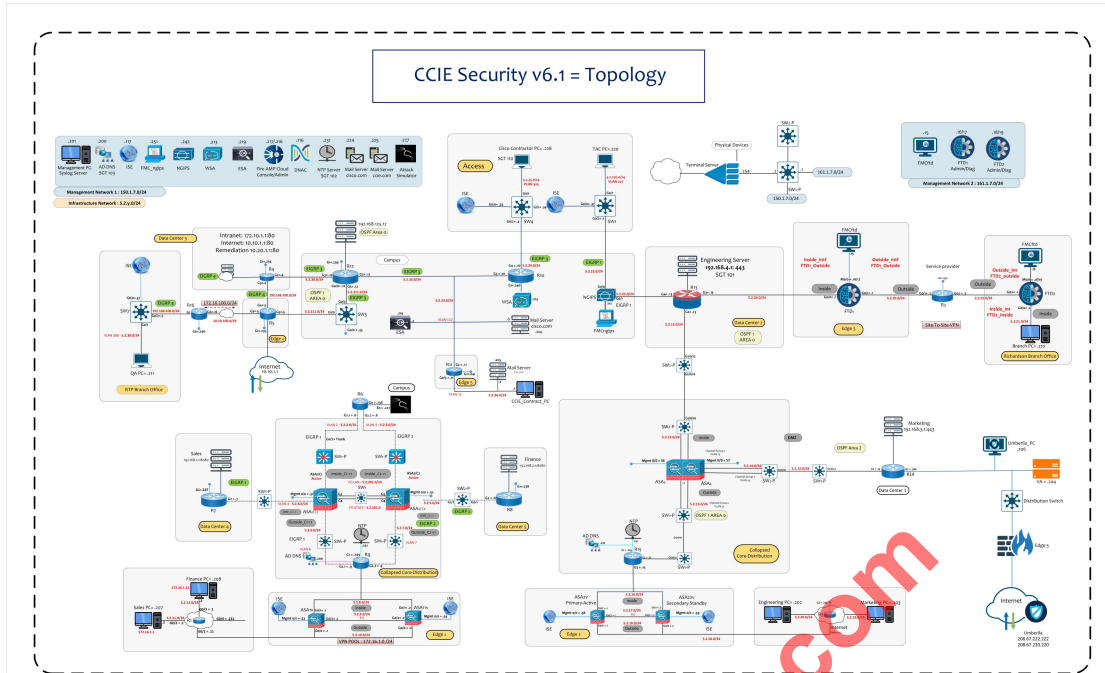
CCIE Security v6.1 = Topology

Management PC Syslog Server
AD-DNS SGT 103
ISE
FMC_ngips
NGIPS
WSA
ESA
Fire AMP Cloud Console/Admin
DNAC
NTP Server SGT 102
Mail Server cisco.com
Mail Server ccie.com
Attack Simulator

Management Network 1 : 150.1.7.0/24
Infrastructure Network : 5.2.y.0/24

Access
Cisco Contractor PC 208
TAC PC 210
ISE
ISE
SW4
SW3

Physical Devices
Terminal Server
SW1-P
SW2-P
150.1.7.0/24

FMCftd
FTD1 Admin/Diag
FTD2 Admin/Diag
Management Network 2 : 150.1.7.0/24

Data Center 3
Intranet: 172.10.1.1:80
Internet: 10.10.1.1:80
Remediation 10.20.1.1:80
EIGRP 4
R4
R5
Edge 4
Internet
SW1
R16
QA PC 211
RTP Branch Office

Campus
EIGRP 1
EIGRP 2
EIGRP 3
OSPF AREA 0
OSPF Area 4
R13
R14
SW5
WSA
ESA
Mail Server cisco.com
NGIPS
FMCngips
Edge 5
Mail Server
CCIE_Contract_PC

Engineering Server
192.168.4.1: 443
SGT 101
R15
Data Center 2
OSPF 1 AREA 0

FMCftd
Inside_Intf FTD1_Outside
Outside_Intf FTD1_Outside
FTD1
Inside
Outside
Edge 3
Service provider
R2
Site-To-Site VPN
FMCftd
Outside_Intf FTD2_outside
Inside_Intf FTD2_Inside
FTD2
Branch PC 209
Richardson Branch Office

Campus
R6
EIGRP 1
EIGRP 2
SW-P
ASA1/C1
ASA1/C2
Active
Inside_C1
Inside_C2
Outside_C1
Outside_C2
NTP
AD DNS
R9
Collapsed Core-Distribution
Sales
R7
Data Center 4
Finance
R8
Data Center 5

Inside
DMZ
ASA2
Outside
OSPF 1 AREA 0
AD DNS
NTP
R10
Collapsed Core-Distribution

Marketing
OSPF Area 2
R18
Data Center 1
Umbrella_PC
Distribution Switch
Edge 5
Internet
Umbrella
208.67.222.222
208.67.220.220

Finance PC 208
Sales PC 207
ASA1
ASA1b
Inside
Outside
VPN POOL : 172.16.1.0/24
Edge 1
ASA3
Primary-Active
ASA3
Secondary-Standby
ISE
ISE
Edge 2
Engineering PC 202
Marketing PC 203
Internet